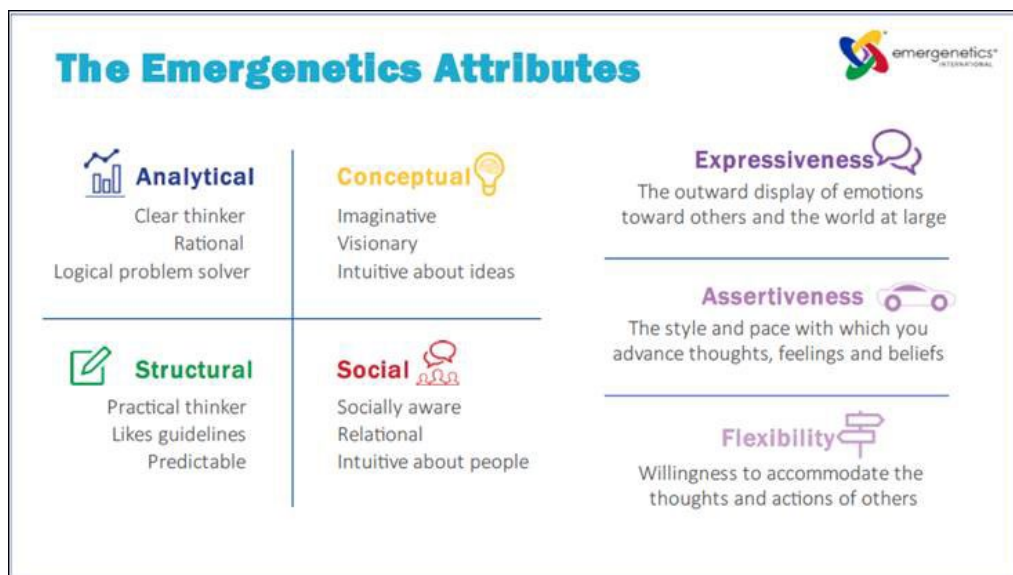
The Emergenetics Attributes

emergenetics® INTERNATIONAL

Analytical
Clear thinker
Rational
Logical problem solver

Conceptual
Imaginative
Visionary
Intuitive about ideas

Structural
Practical thinker
Likes guidelines
Predictable

Social
Socially aware
Relational
Intuitive about people

Expressiveness
The outward display of emotions toward others and the world at large

Assertiveness
The style and pace with which you advance thoughts, feelings and beliefs

Flexibility
Willingness to accommodate the thoughts and actions of others